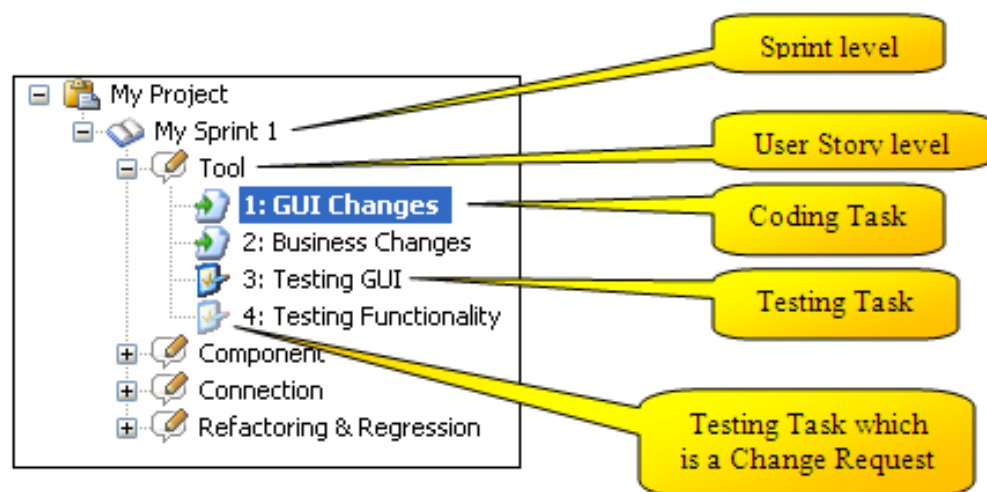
My Project
My Sprint 1
Tool
1: GUI Changes
2: Business Changes
3: Testing GUI
4: Testing Functionality
Component
Connection
Refactoring & Regression

Sprint level

User Story level

Coding Task

Testing Task

Testing Task which is a Change Request